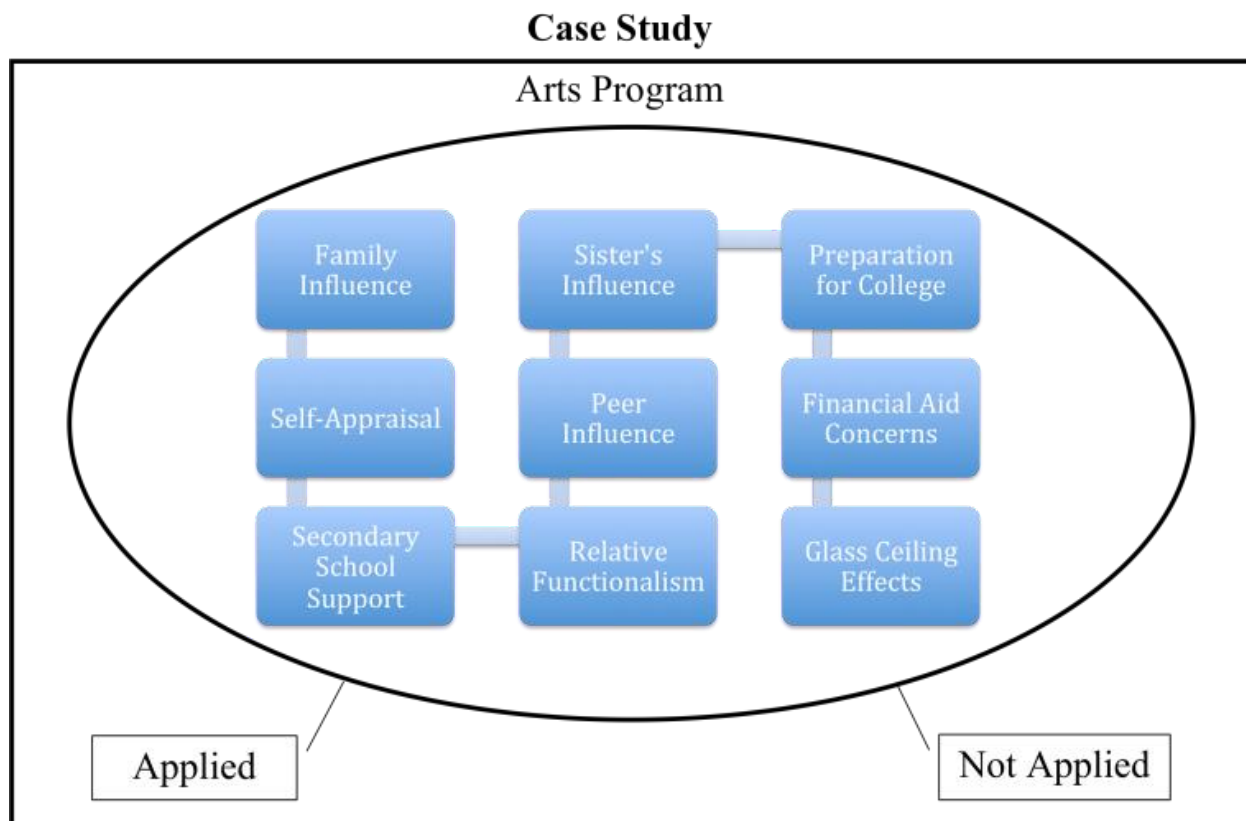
Case Study

Arts Program

Family Influence

Self-Appraisal

Secondary School Support

Sister's Influence

Peer Influence

Relative Functionalism

Preparation for College

Financial Aid Concerns

Glass Ceiling Effects

Applied

Not Applied